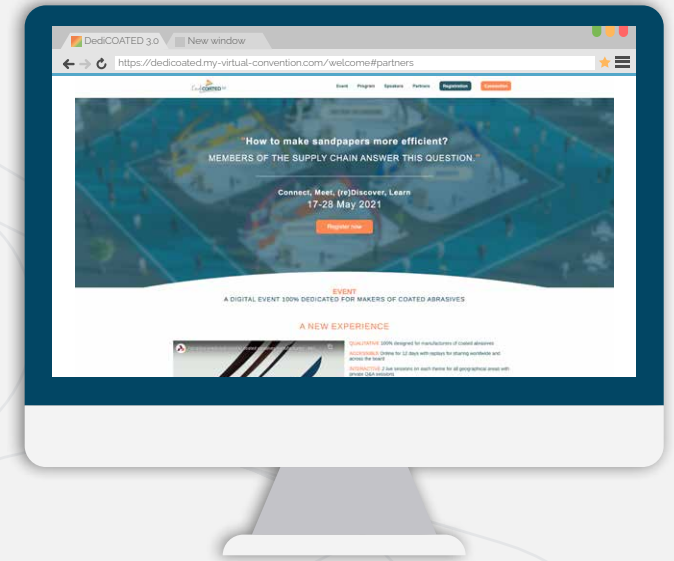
DediCOATED 3.0
New window
https://dedicoated.my-virtual-convention.com/welcome#partners

DediCOATED
Event Program Speakers Partners Registration Connection

"How to make sandpapers more efficient?
MEMBERS OF THE SUPPLY CHAIN ANSWER THIS QUESTION."

Connect, Meet, (re)Discover, Learn
17-28 May 2021

Register now

EVENT
A DIGITAL EVENT 100% DEDICATED FOR MAKERS OF COATED ABRASIVES

A NEW EXPERIENCE

QUALITATIVE 100% designed for manufacturers of coated abrasives
ACCESSIBLE Online for 12 days with replays for sharing worldwide and across the board
INTERACTIVE 2 live sessions on each theme for all geographical areas with private Q&A sessions